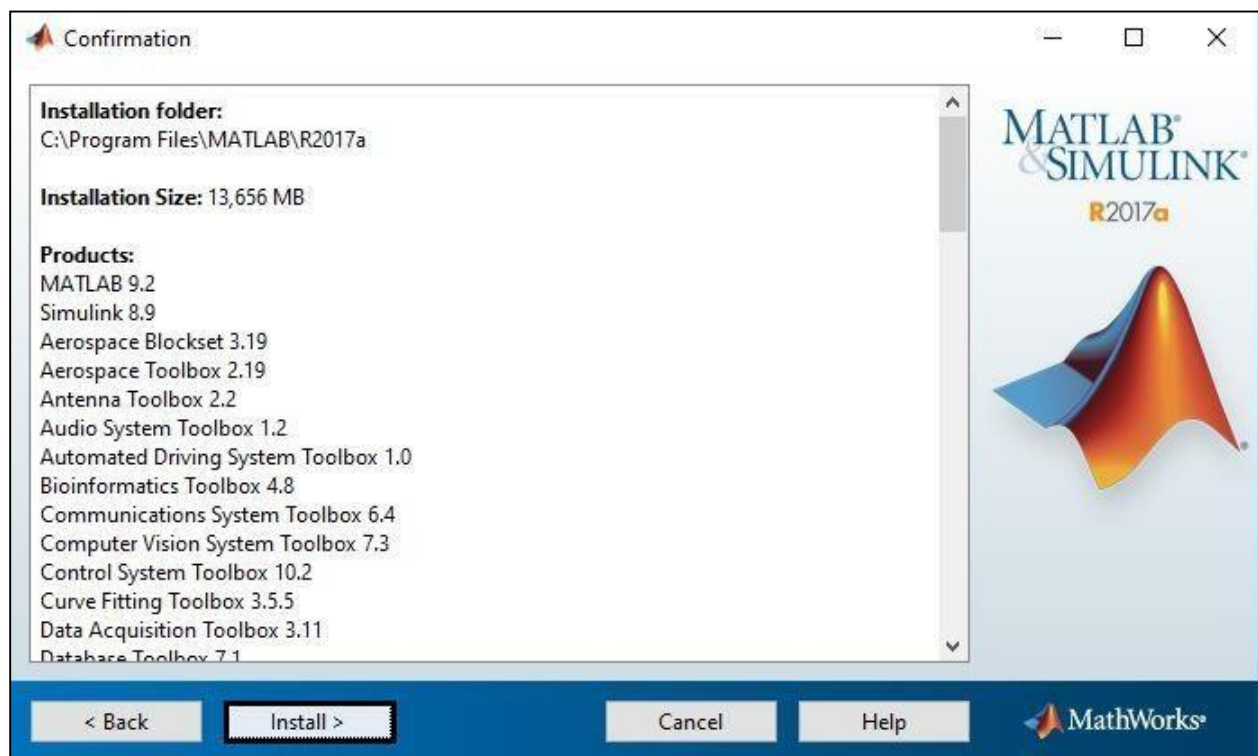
Confirmation

Installation folder:
C:\Program Files\MATLAB\R2017a

Installation Size: 13,656 MB

Products:
MATLAB 9.2
Simulink 8.9
Aerospace Blockset 3.19
Aerospace Toolbox 2.19
Antenna Toolbox 2.2
Audio System Toolbox 1.2
Automated Driving System Toolbox 1.0
Bioinformatics Toolbox 4.8
Communications System Toolbox 6.4
Computer Vision System Toolbox 7.3
Control System Toolbox 10.2
Curve Fitting Toolbox 3.5.5
Data Acquisition Toolbox 3.11
Database Toolbox 7.1

MATLAB® & SIMULINK®
R2017a

< Back
Install >
Cancel
Help
MathWorks®